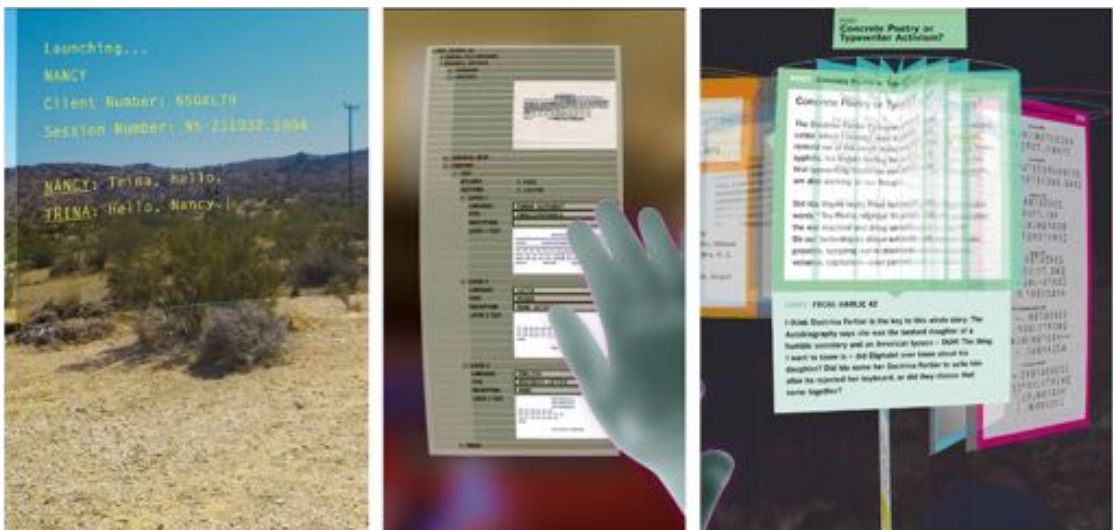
Launching...

NANCY

Client Number: 650KL79

Session Number: N5-211032.1904

NANCY: Trina, hello.

TRINA: Hello, Nancy.

Concrete Poetry or Typewriter Activism?

Concrete Poetry or Typewriter Activism?

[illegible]

FROM: HARLIE 42

I think Doctrina Fortier is the key to this whole story. The Autobiography says she was the bastard daughter of a humble secretary and an American tycoon – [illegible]. The thing I want to know is – did Bigbullet ever know about his daughter? Did the same her Doctrina Fortier to write him after he rejected her keyboard, or did they choose that name together?